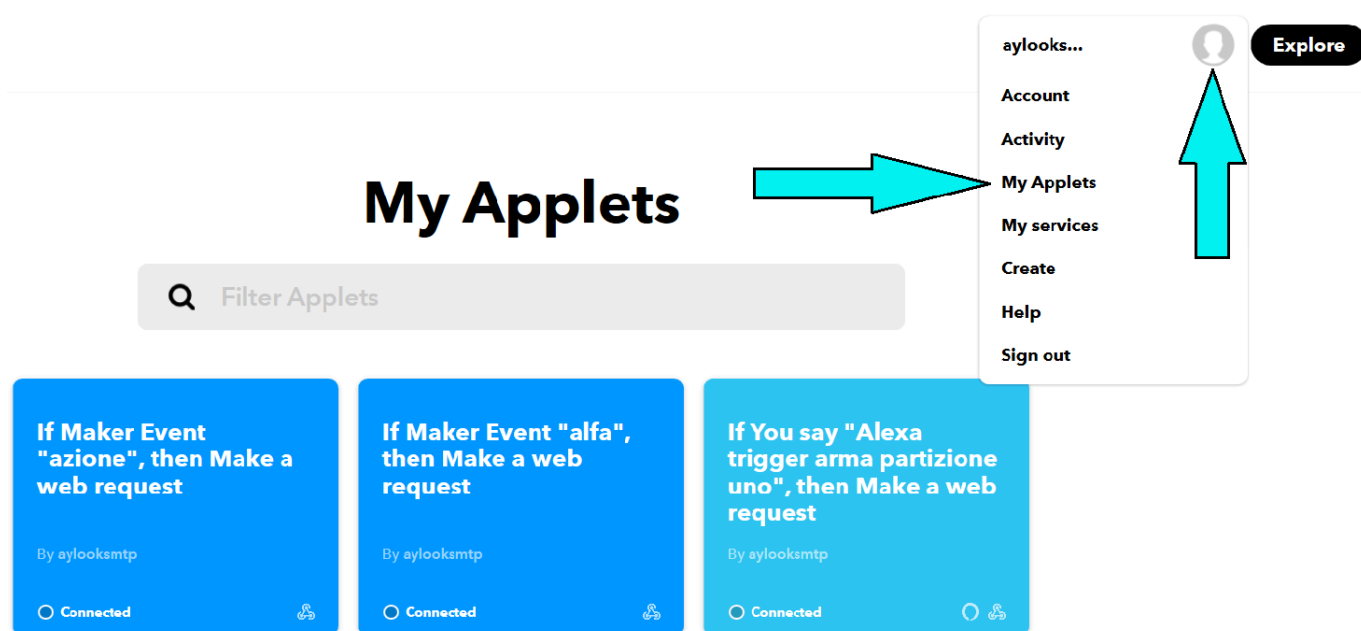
aylooks...

Explore

Account

Activity

My Applets

My services

Create

Help

Sign out

My Applets

Filter Applets

If Maker Event "azione", then Make a web request

By aylooksmtp

Connected

If Maker Event "alfa", then Make a web request

By aylooksmtp

Connected

If You say "Alexa trigger arma partizione uno", then Make a web request

By aylooksmtp

Connected